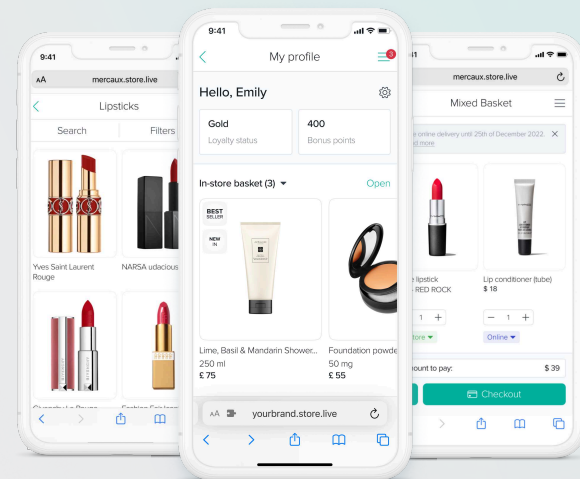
9:41
AA mercaux.store.live
Lipsticks
Search
Filters
Yves Saint Laurent Rouge
NARSA udacious

9:41
My profile
3
Hello, Emily
Gold
Loyalty status
400
Bonus points
In-store basket (3)
Open
BEST SELLER
NEW IN
Lime, Basil & Mandarin Shower...
250 ml
£ 75
Foundation powde
50 mg
£ 55
AA yourbrand.store.live

mercaux.store.live
Mixed Basket
online delivery until 25th of December 2022.
rn more
e lipstick
RED ROCK
Lip conditioner (tube)
$ 18
1
Online
ount to pay:
$ 39
Checkout